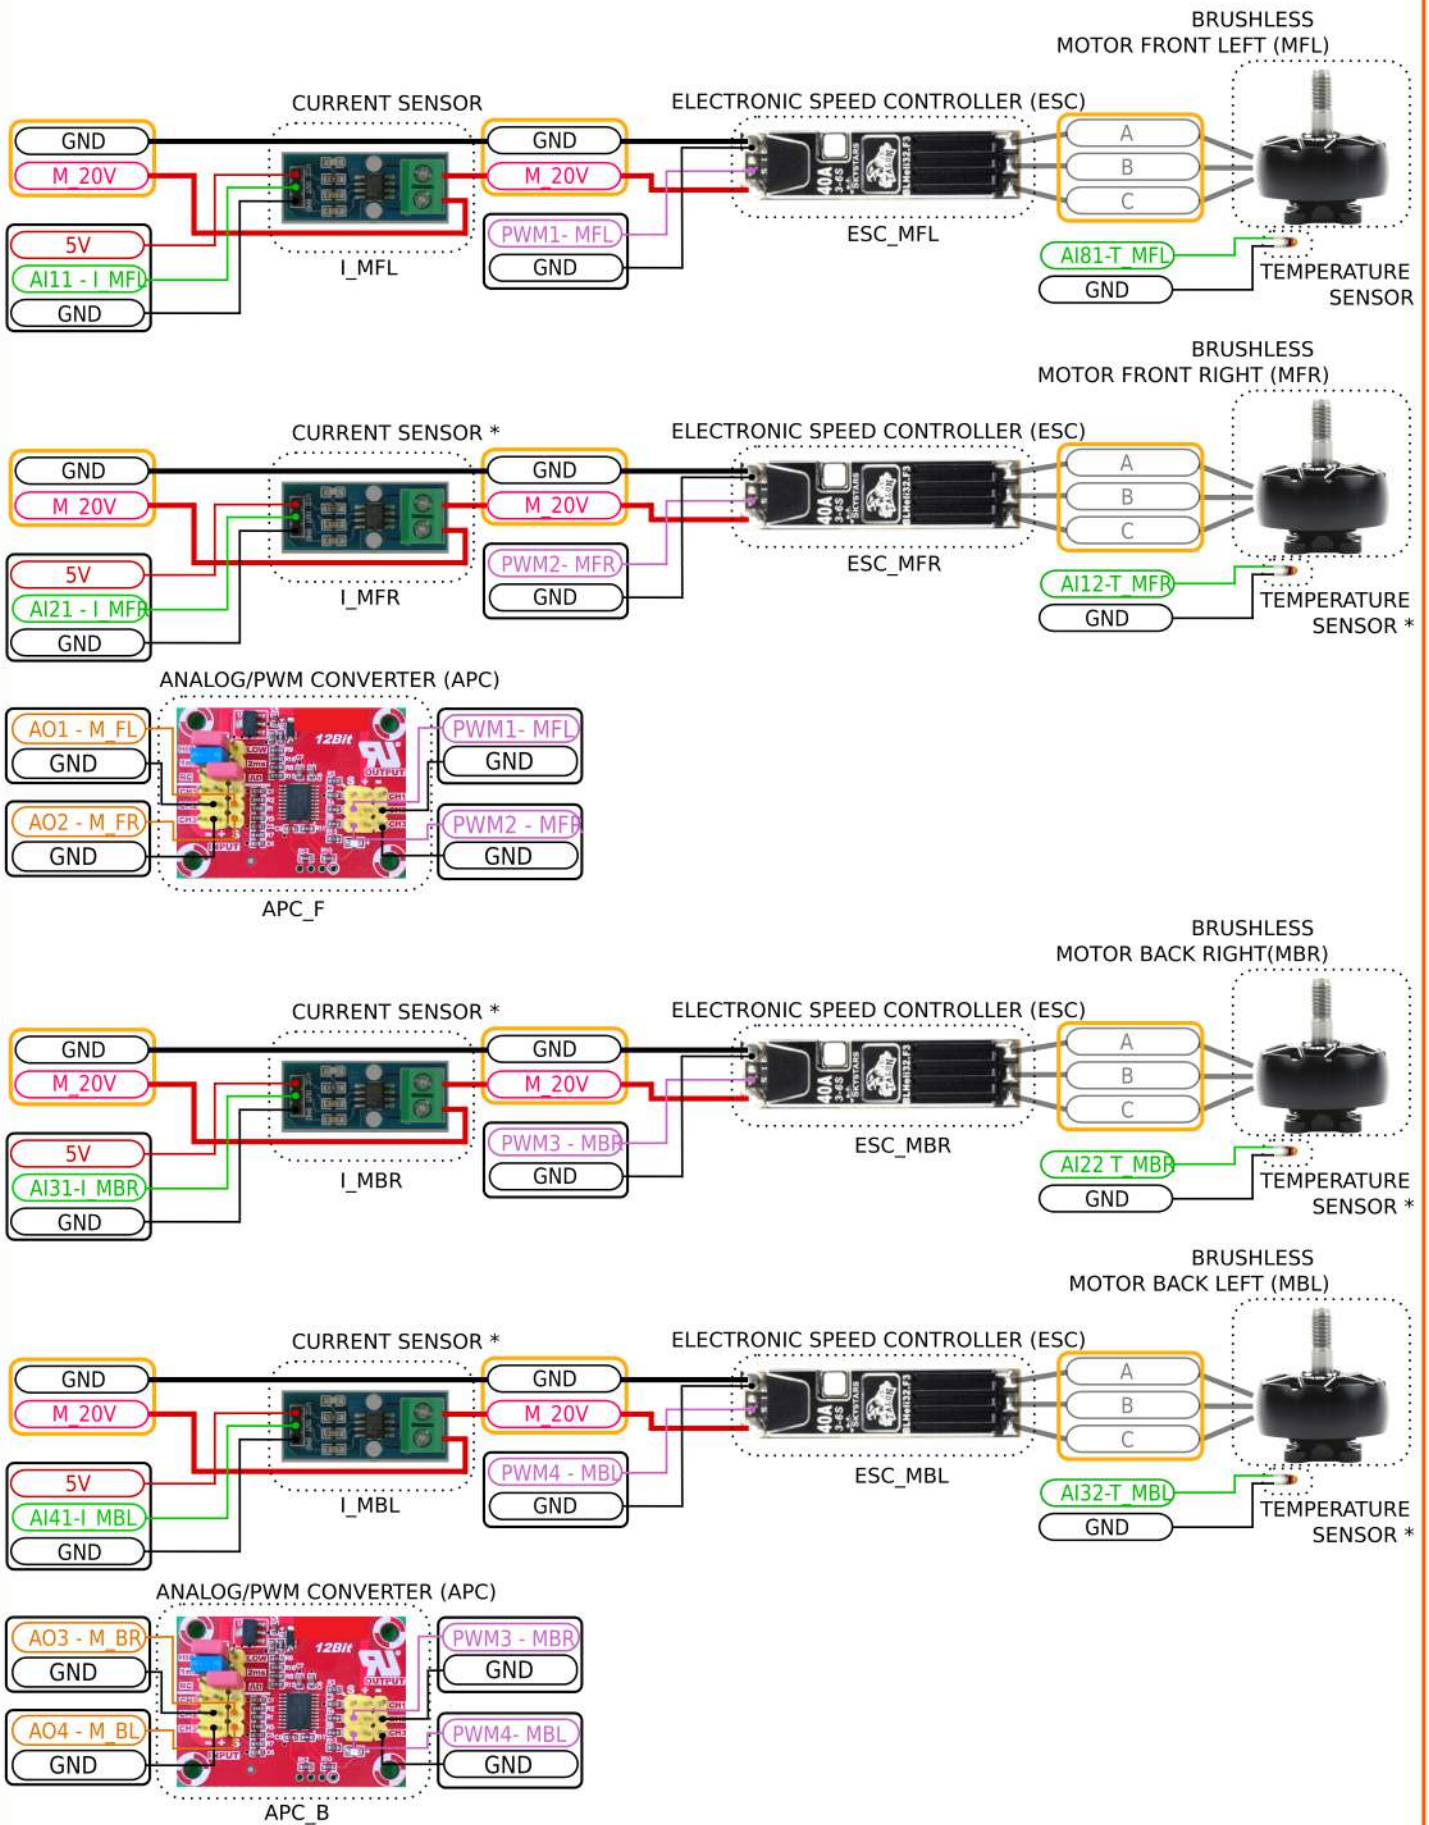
BRUSHLESS
MOTOR FRONT LEFT (MFL)

CURRENT SENSOR

ELECTRONIC SPEED CONTROLLER (ESC)

GND
M_20V
GND
M_20V
A
B
C
5V
AI11 - I_MFL
GND
I_MFL
PWM1- MFL
GND
ESC_MFL
AI81-T_MFL
GND
TEMPERATURE SENSOR

BRUSHLESS
MOTOR FRONT RIGHT (MFR)

CURRENT SENSOR *

ELECTRONIC SPEED CONTROLLER (ESC)

GND
M_20V
GND
M_20V
A
B
C
5V
AI21 - I_MFR
GND
I_MFR
PWM2- MFR
GND
ESC_MFR
AI12-T_MFR
GND
TEMPERATURE SENSOR *

ANALOG/PWM CONVERTER (APC)

AO1 - M_FL
GND
AO2 - M_FR
GND
12Bit
OUTPUT
INPUT
PWM1- MFL
GND
PWM2 - MFR
GND
APC_F

BRUSHLESS
MOTOR BACK RIGHT(MBR)

CURRENT SENSOR *

ELECTRONIC SPEED CONTROLLER (ESC)

GND
M_20V
GND
M_20V
A
B
C
5V
AI31-I_MBR
GND
I_MBR
PWM3 - MBR
GND
ESC_MBR
AI22_T_MBR
GND
TEMPERATURE SENSOR *

BRUSHLESS
MOTOR BACK LEFT (MBL)

CURRENT SENSOR *

ELECTRONIC SPEED CONTROLLER (ESC)

GND
M_20V
GND
M_20V
A
B
C
5V
AI41-I_MBL
GND
I_MBL
PWM4 - MBL
GND
ESC_MBL
AI32-T_MBL
GND
TEMPERATURE SENSOR *

ANALOG/PWM CONVERTER (APC)

AO3 - M_BR
GND
AO4 - M_BL
GND
12Bit
OUTPUT
INPUT
PWM3 - MBR
GND
PWM4- MBL
GND
APC_B